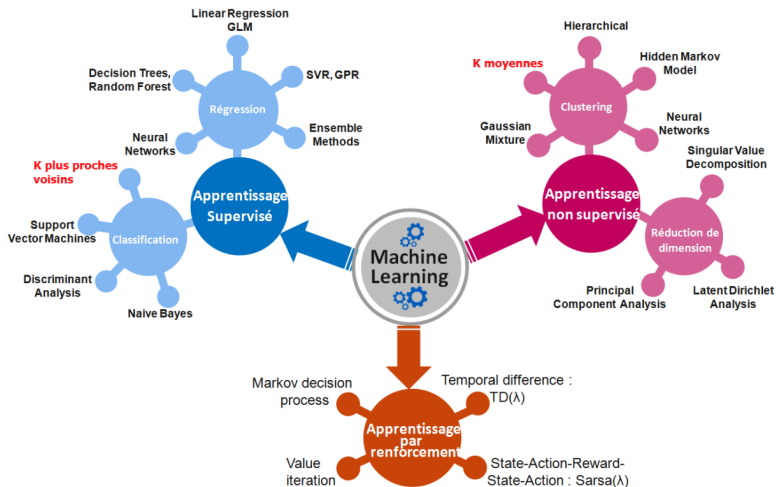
Machine Learning

Apprentissage Supervisé

Régression

Linear Regression GLM

SVR, GPR

Ensemble Methods

Neural Networks

Decision Trees, Random Forest

Classification

K plus proches voisins

Support Vector Machines

Discriminant Analysis

Naive Bayes

Apprentissage non supervisé

Clustering

Hierarchical

K moyennes

Hidden Markov Model

Neural Networks

Gaussian Mixture

Réduction de dimension

Singular Value Decomposition

Principal Component Analysis

Latent Dirichlet Analysis

Apprentissage par renforcement

Markov decision process

Temporal difference : TD(λ)

Value iteration

State-Action-Reward-State-Action : Sarsa(λ)